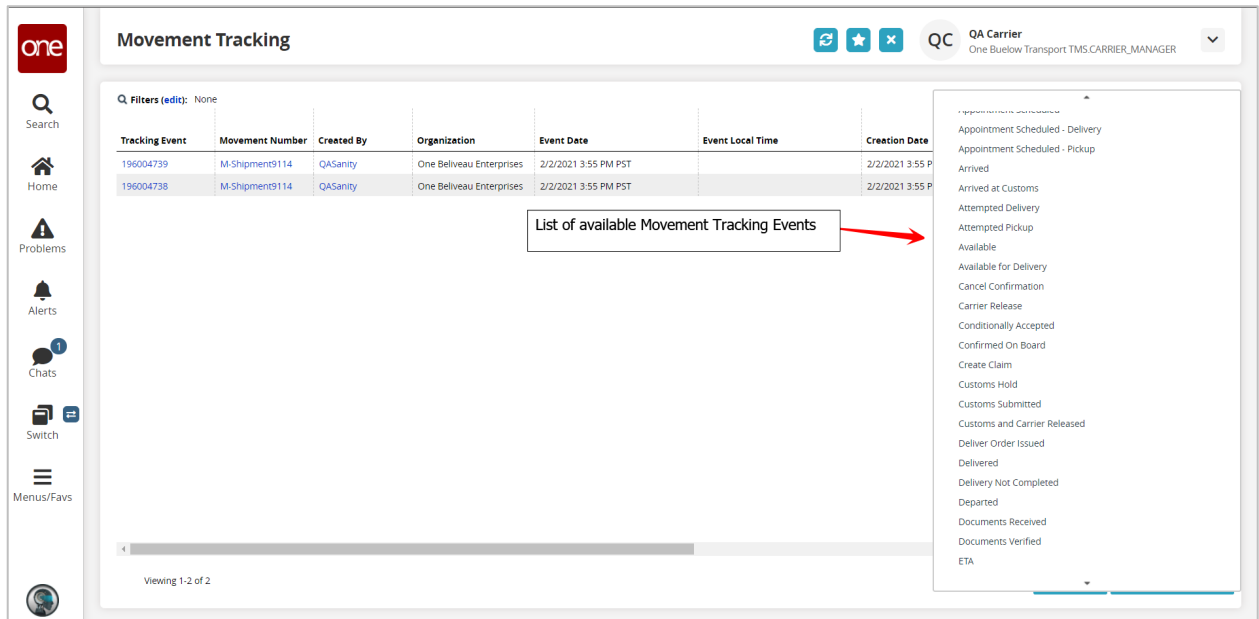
one

Search

Home

Problems

Alerts

1

Chats

Switch

Menus/Favs

Movement Tracking

QC QA Carrier
One Buelow Transport TMS.CARRIER_MANAGER

Filters (edit): None

| Tracking Event | Movement Number | Created By | Organization | Event Date | Event Local Time | Creation Date |
|---|---|---|---|---|---|---|
| 196004739 | M-Shipment9114 | QASanity | One Beliveau Enterprises | 2/2/2021 3:55 PM PST | | 2/2/2021 3:55 P |
| 196004738 | M-Shipment9114 | QASanity | One Beliveau Enterprises | 2/2/2021 3:55 PM PST | | 2/2/2021 3:55 P |

List of available Movement Tracking Events

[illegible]
Appointment Scheduled - Delivery
Appointment Scheduled - Pickup
Arrived
Arrived at Customs
Attempted Delivery
Attempted Pickup
Available
Available for Delivery
Cancel Confirmation
Carrier Release
Conditionally Accepted
Confirmed On Board
Create Claim
Customs Hold
Customs Submitted
Customs and Carrier Released
Deliver Order Issued
Delivered
Delivery Not Completed
Departed
Documents Received
Documents Verified
ETA

Viewing 1-2 of 2